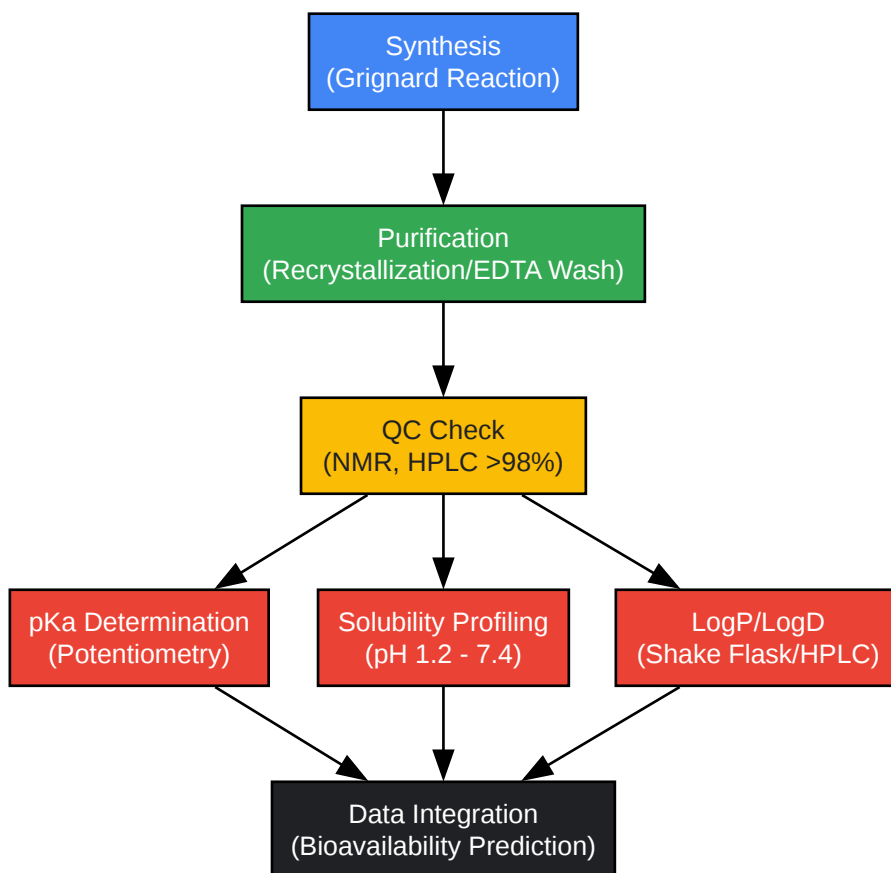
Synthesis
(Grignard Reaction)

Purification
(Recrystallization/EDTA Wash)

QC Check
(NMR, HPLC >98%)

pKa Determination
(Potentiometry)

Solubility Profiling
(pH 1.2 - 7.4)

LogP/LogD
(Shake Flask/HPLC)

Data Integration
(Bioavailability Prediction)